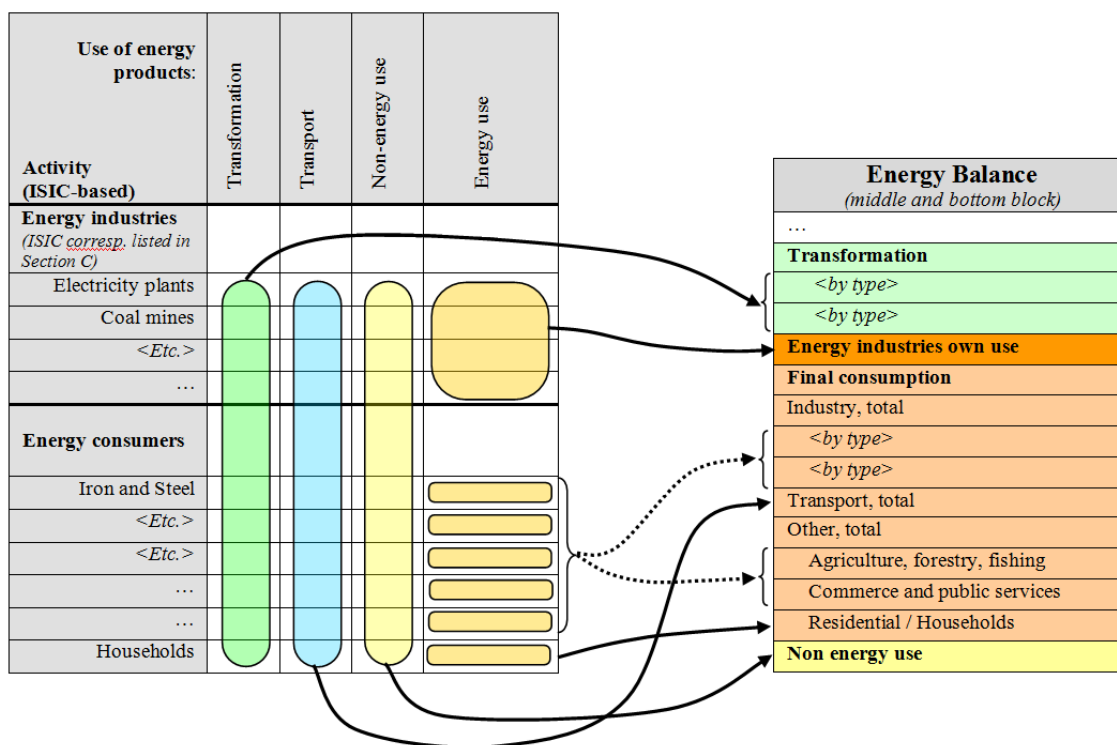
| Use of energy products: Activity (ISIC-based) | Transformation | Transport | Non-energy use | Energy use |
|---|---|---|---|---|
| **Energy industries** *(ISIC corresp. listed in Section C)* | | | | |
| Electricity plants | | | | |
| Coal mines | | | | |
| *<Etc.>* | | | | |
| … | | | | |
| **Energy consumers** | | | | |
| Iron and Steel | | | | |
| *<Etc.>* | | | | |
| *<Etc.>* | | | | |
| … | | | | |
| … | | | | |
| Households | | | | |

| **Energy Balance** *(middle and bottom block)* |
|---|
| … |
| **Transformation** |
| *<by type>* |
| *<by type>* |
| **Energy industries own use** |
| **Final consumption** |
| Industry, total |
| *<by type>* |
| *<by type>* |
| Transport, total |
| Other, total |
| Agriculture, forestry, fishing |
| Commerce and public services |
| Residential / Households |
| **Non energy use** |